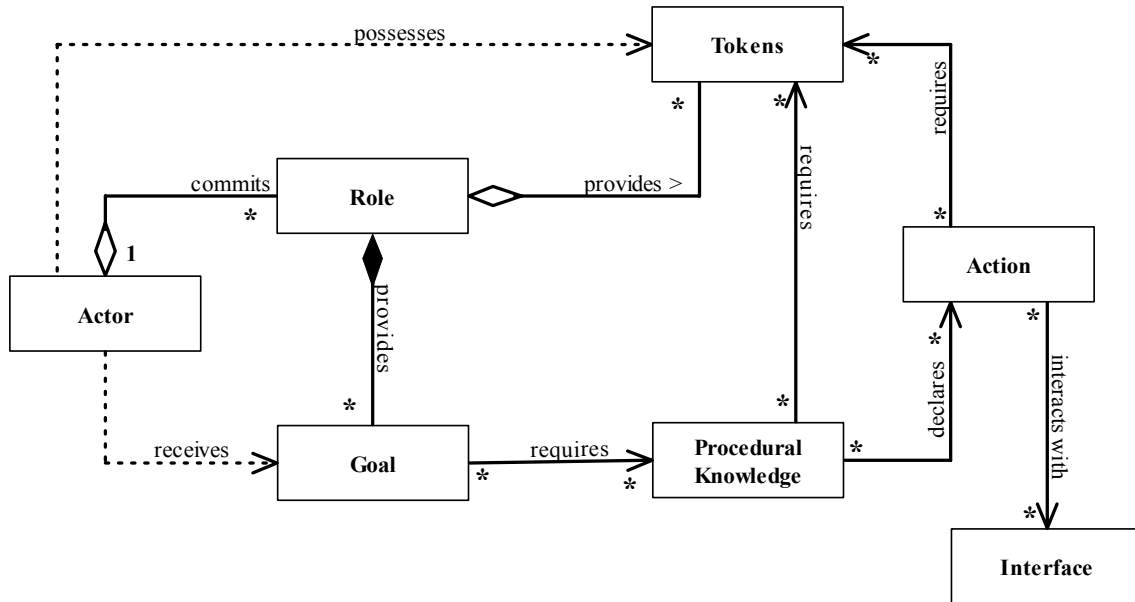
possesses

Tokens

*

*

*

requires

commits

Role

provides >

*

requires

requires

*

1

Action

Actor

provides

*

*

interacts with

declares

*

receives

Goal

requires

Procedural Knowledge

*

*

*

*

Interface